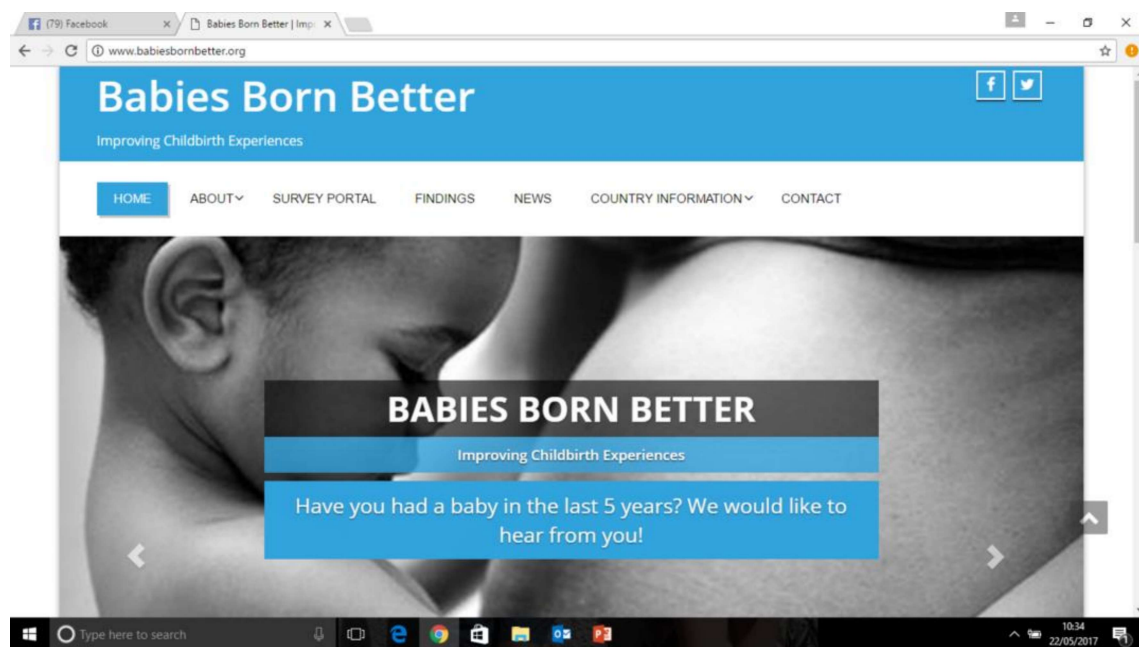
(79) Facebook ×
Babies Born Better | Imp ×

www.babiesbornbetter.org

Babies Born Better

Improving Childbirth Experiences

f

HOME ABOUT SURVEY PORTAL FINDINGS NEWS COUNTRY INFORMATION CONTACT

BABIES BORN BETTER

Improving Childbirth Experiences

Have you had a baby in the last 5 years? We would like to hear from you!

Type here to search

10:34
22/05/2017